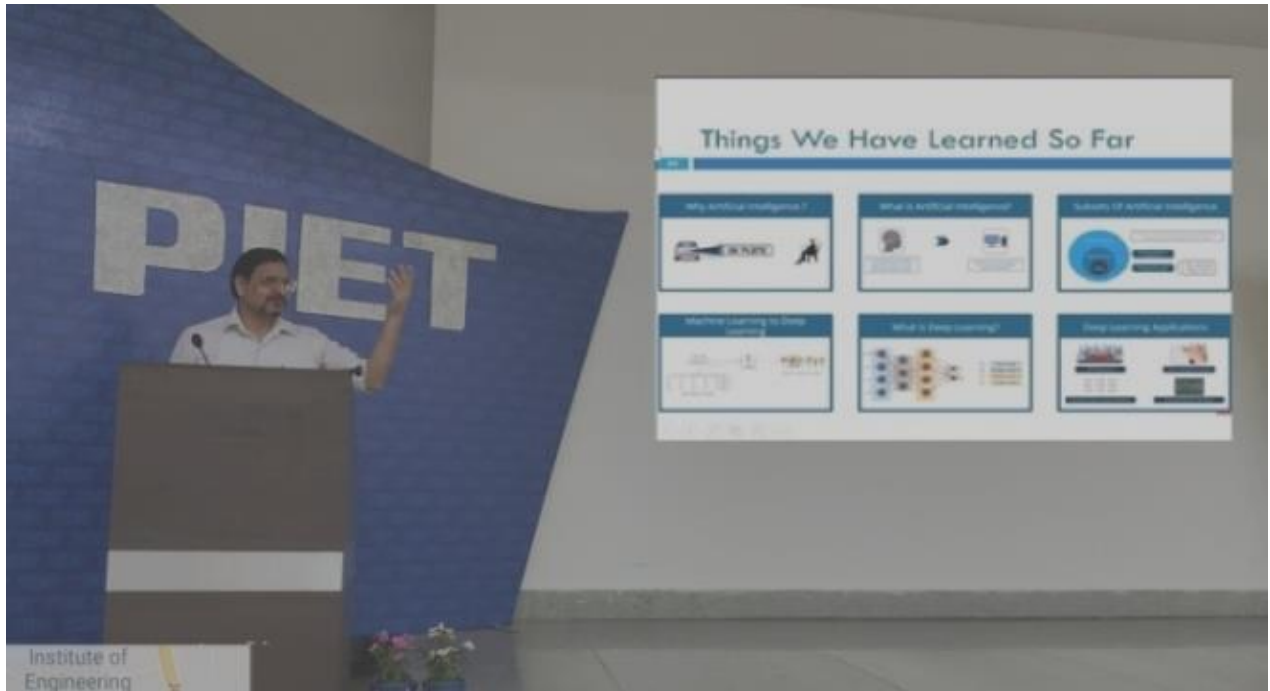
PIET

Things We Have Learned So Far

Why Artificial Intelligence ?

What is Artificial Intelligence?

Subsets Of Artificial Intelligence

Machine Learning to Deep Learning

What is Deep Learning?

Deep Learning Applications

Institute of Engineering